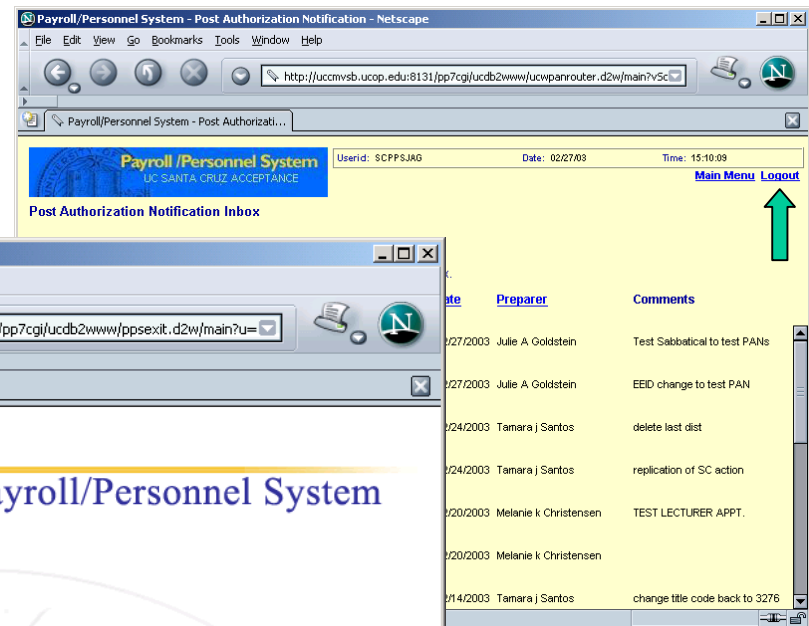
Payroll/Personnel System - Post Authorization Notification - Netscape

File Edit View Go Bookmarks Tools Window Help

http://uccmvsb.ucop.edu:8131/pp7cgi/ucdb2www/ucwpanrouter.d2w/main?vSc

Payroll/Personnel System - Post Authorizati...

Payroll /Personnel System
UC SANTA CRUZ ACCEPTANCE

Userid: SCPPSJAG Date: 02/27/03 Time: 15:10:09

Main Menu Logout

Post Authorization Notification Inbox

k.

| ate | Preparer | Comments |
|---|---|---|
| 2/27/2003 | Julie A Goldstein | Test Sabbatical to test PANs |
| 2/27/2003 | Julie A Goldstein | EEID change to test PAN |
| 2/24/2003 | Tamara j Santos | delete last dist |
| 2/24/2003 | Tamara j Santos | replication of SC action |
| 2/20/2003 | Melanie k Christensen | TEST LECTURER APPT. |
| 2/20/2003 | Melanie k Christensen | |
| 2/14/2003 | Tamara j Santos | change title code back to 3276 |

/pp7cgi/ucdb2www/ppsexit.d2w/main?u=

yroll/Personnel System